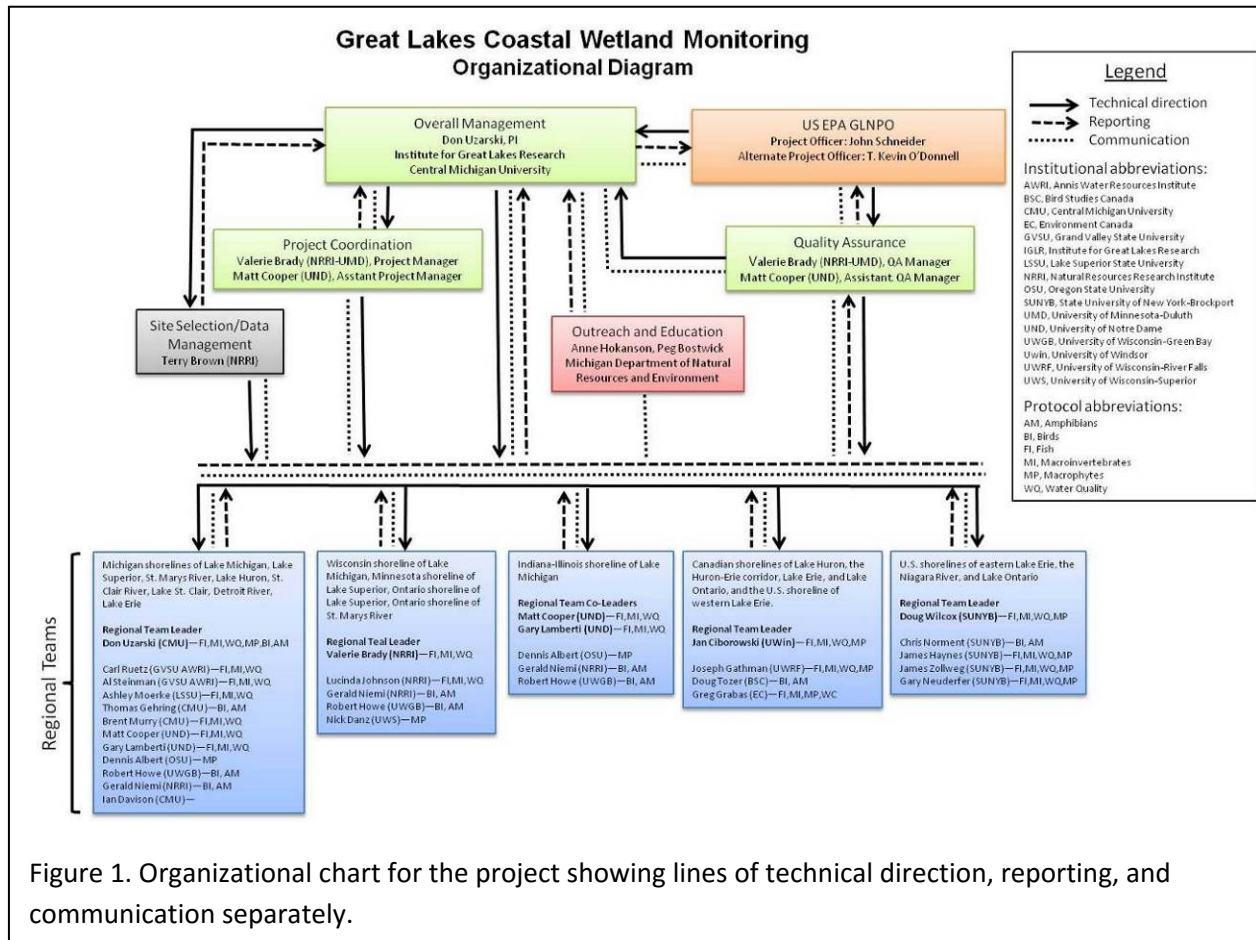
Great Lakes Coastal Wetland Monitoring
Organizational Diagram

Legend
Technical direction
Reporting
Communication

Institutional abbreviations:
AWRI, Annis Water Resources Institute
BSC, Bird Studies Canada
CMU, Central Michigan University
EC, Environment Canada
GVSU, Grand Valley State University
IGLR, Institute for Great Lakes Research
LSSU, Lake Superior State University
NRRI, Natural Resources Research Institute
OSU, Oregon State University
SUNYB, State University of New York-Brockport
UMD, University of Minnesota-Duluth
UND, University of Notre Dame
UWGB, University of Wisconsin-Green Bay
Uwin, University of Windsor
UWRF, University of Wisconsin-River Falls
UWS, University of Wisconsin-Superior

Protocol abbreviations:
AM, Amphibians
BI, Birds
FI, Fish
MI, Macroinvertebrates
MP, Macrophytes
WQ, Water Quality

Overall Management
Don Uzarski, PI
Institute for Great Lakes Research
Central Michigan University

US EPA GLNPO
Project Officer: John Schneider
Alternate Project Officer: T. Kevin O'Donnell

Project Coordination
Valerie Brady (NRRI-UMD), Project Manager
Matt Cooper (UND), Asstant Project Manager

Quality Assurance
Valerie Brady (NRRI-UMD), QA Manager
Matt Cooper (UND), Assistant QA Manager

Site Selection/Data Management
Terry Brown (NRRI)

Outreach and Education
Anne Hokanson, Peg Bostwick
Michigan Department of Natural Resources and Environment

Regional Teams

Michigan shorelines of Lake Michigan, Lake Superior, St. Marys River, Lake Huron, St. Clair River, Lake St. Clair, Detroit River, Lake Erie

Regional Team Leader
Don Uzarski (CMU)—FI,MI,WQ,MP,BI,AM

Carl Ruetz (GVSU AWRI)—FI,MI,WQ
Al Steinman (GVSU AWRI)—FI,MI,WQ
Ashley Moerke (LSSU)—FI,MI,WQ
Thomas Gehring (CMU)—BI, AM
Brent Murry (CMU)—FI,MI,WQ
Matt Cooper (UND)—FI,MI,WQ
Gary Lamberti (UND)—FI,MI,WQ
Dennis Albert (OSU)—MP
Robert Howe (UWGB)—BI, AM
Gerald Niemi (NRRI)—BI, AM
Ian Davison (CMU)—

Wisconsin shoreline of Lake Michigan, Minnesota shoreline of Lake Superior, Ontario shoreline of Lake Superior, Ontario shoreline of St. Marys River

Regional Teal Leader
Valerie Brady (NRRI)—FI,MI,WQ

Lucinda Johnson (NRRI)—FI,MI,WQ
Gerald Niemi (NRRI)—BI, AM
Robert Howe (UWGB)—BI, AM
Nick Danz (UWS)—MP

Indiana-Illinois shoreline of Lake Michigan

Regional Team Co-Leaders
Matt Cooper (UND)—FI,MI,WQ
Gary Lamberti (UND)—FI,MI,WQ

Dennis Albert (OSU)—MP
Gerald Niemi (NRRI)—BI, AM
Robert Howe (UWGB)—BI, AM

Canadian shorelines of Lake Huron, the Huron-Erie corridor, Lake Erie, and Lake Ontario, and the U.S. shoreline of western Lake Erie.

Regional Team Leader
Jan Ciborowski (UWin)—FI,MI,WQ,MP

Joseph Gathman (UWRF)—FI,MI,WQ,MP
Doug Tozer (BSC)—BI, AM
Greg Grabas (EC)—FI,MI,MP,WC

U.S. shorelines of eastern Lake Erie, the Niagara River, and Lake Ontario

Regional Team Leader
Doug Wilcox (SUNYB)—FI,MI,WQ,MP

Chris Norment (SUNYB)—BI, AM
James Haynes (SUNYB)—FI,MI,WQ,MP
James Zollweg (SUNYB)—FI,MI,WQ,MP
Gary Neuderfer (SUNYB)—FI,MI,WQ,MP

Figure 1. Organizational chart for the project showing lines of technical direction, reporting, and communication separately.